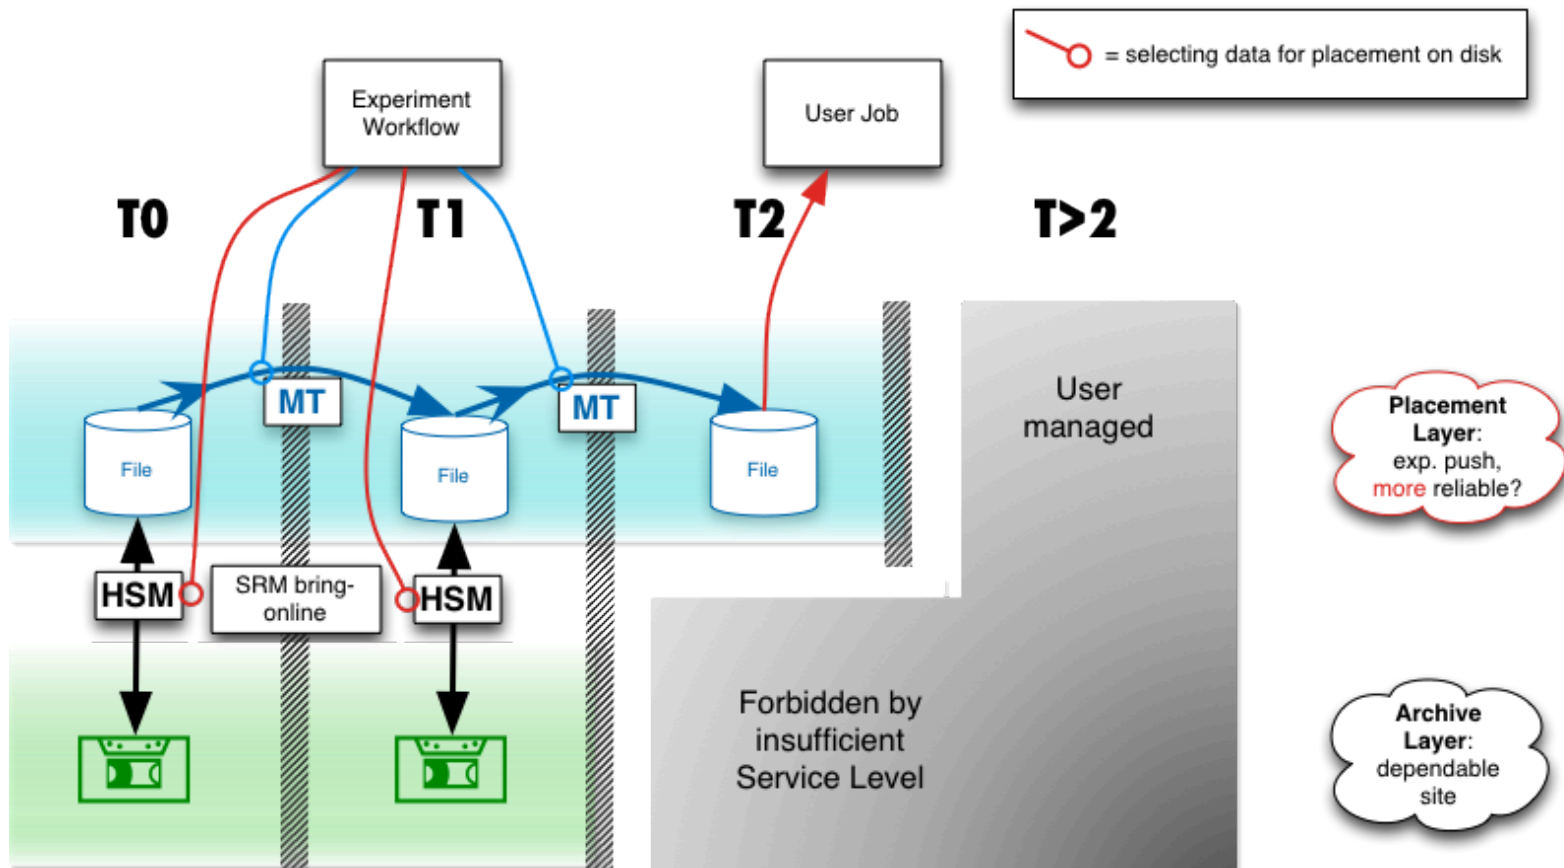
= selecting data for placement on disk

Experiment Workflow

User Job

T0

T1

T2

T>2

MT

MT

File

File

File

User managed

Placement Layer: exp. push, more reliable?

HSM

SRM bring-online

HSM

Forbidden by insufficient Service Level

Archive Layer: dependable site